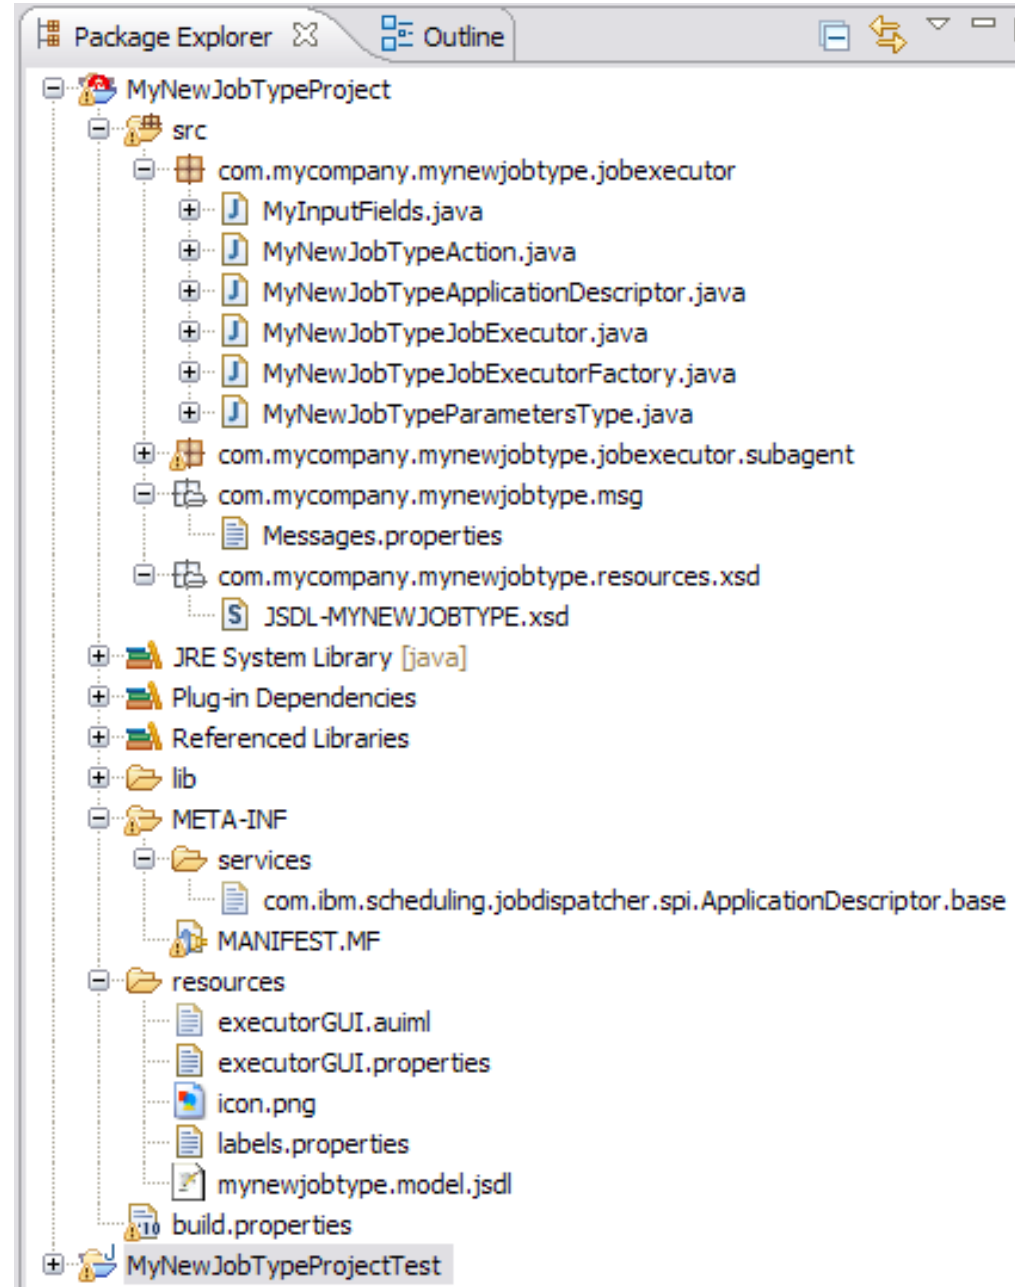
Package Explorer
Outline

MyNewJobTypeProject
src
com.mycompany.mynewjobtype.jobexecutor
MyInputFields.java
MyNewJobTypeAction.java
MyNewJobTypeApplicationDescriptor.java
MyNewJobTypeJobExecutor.java
MyNewJobTypeJobExecutorFactory.java
MyNewJobTypeParametersType.java
com.mycompany.mynewjobtype.jobexecutor.subagent
com.mycompany.mynewjobtype.msg
Messages.properties
com.mycompany.mynewjobtype.resources.xsd
JSDL-MYNEWJOBTYPE.xsd
JRE System Library [java]
Plug-in Dependencies
Referenced Libraries
lib
META-INF
services
com.ibm.scheduling.jobdispatcher.spi.ApplicationDescriptor.base
MANIFEST.MF
resources
executorGUI.auiml
executorGUI.properties
icon.png
labels.properties
mynewjobtype.model.jsdl
build.properties
MyNewJobTypeProjectTest